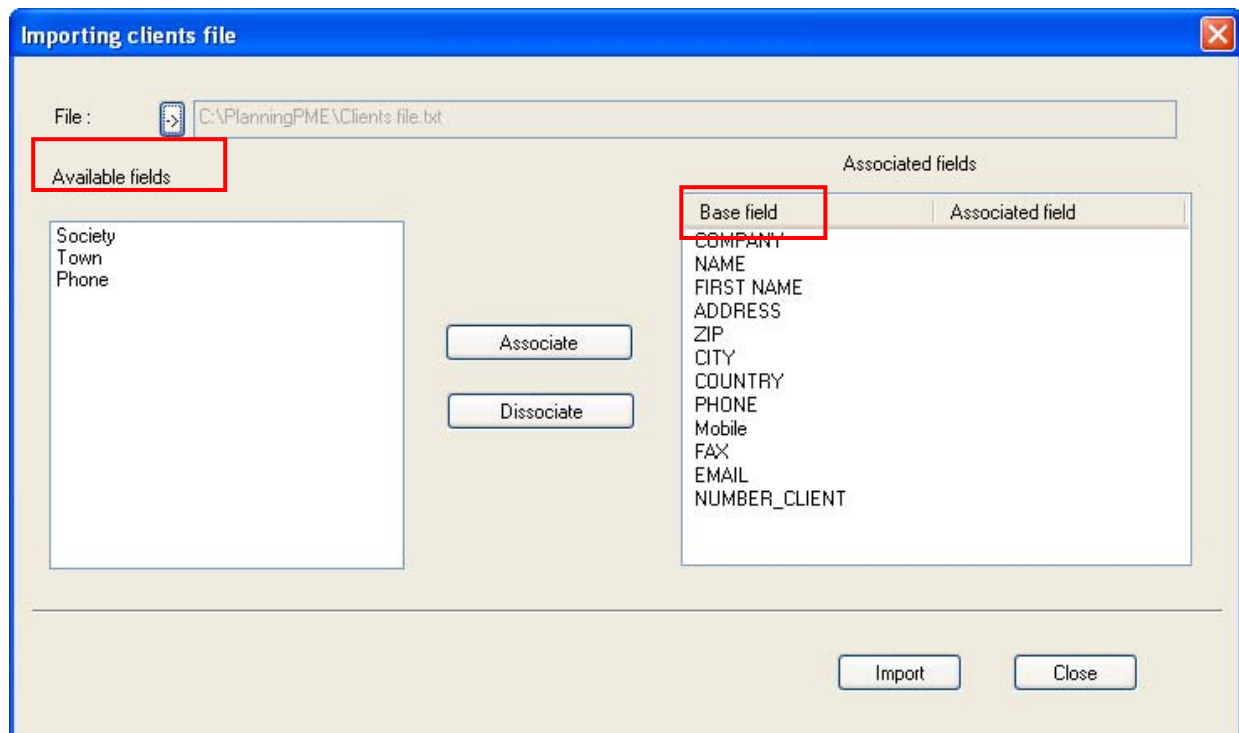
Importing clients file

File : ...> C:\PlanningPME\Clients file.txt

Available fields

Society
Town
Phone

Associate

Dissociate

Associated fields

| Base field | Associated field |
|---|---|
| COMPANY | |
| NAME | |
| FIRST NAME | |
| ADDRESS | |
| ZIP | |
| CITY | |
| COUNTRY | |
| PHONE | |
| Mobile | |
| FAX | |
| EMAIL | |
| NUMBER_CLIENT | |

Import

Close